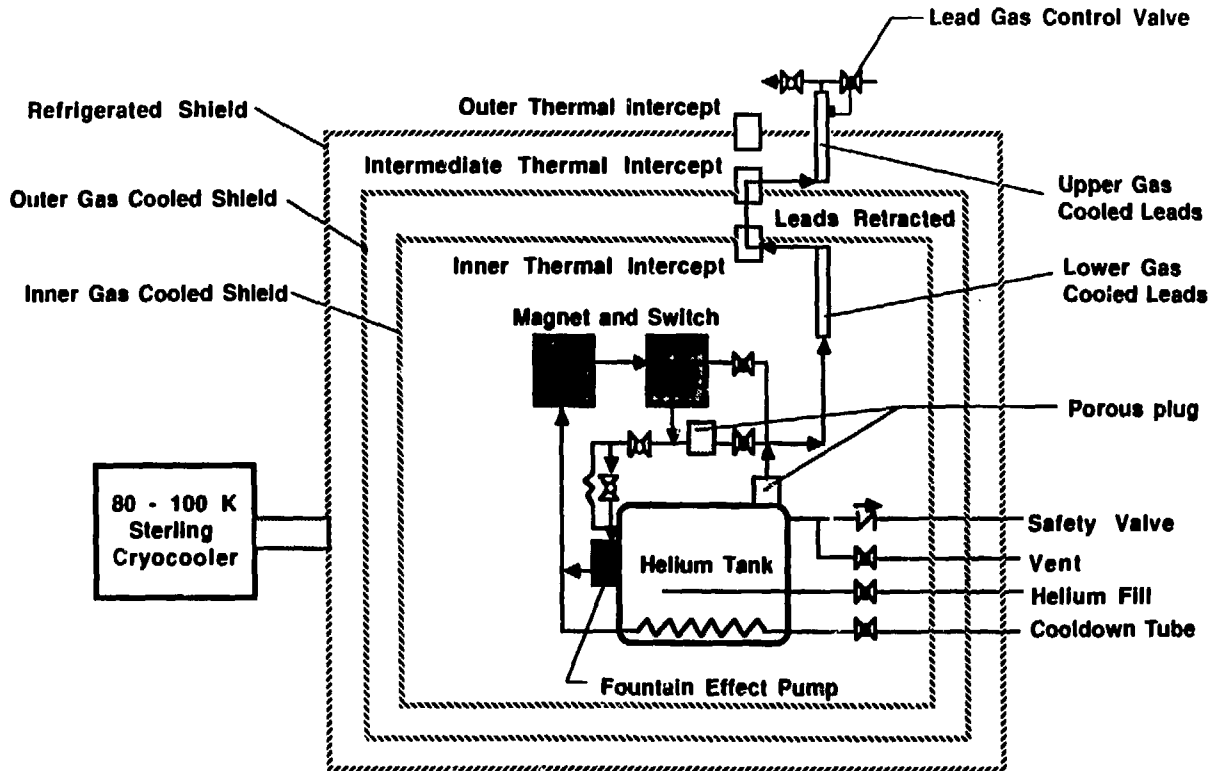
Lead Gas Control Valve
Refrigerated Shield
Outer Thermal intercept
Intermediate Thermal Intercept
Upper Gas Cooled Leads
Outer Gas Cooled Shield
Leads Retracted
Inner Thermal Intercept
Lower Gas Cooled Leads
Inner Gas Cooled Shield
Magnet and Switch
Porous plug
80 - 100 K Sterling Cryocooler
Safety Valve
Vent
Helium Tank
Helium Fill
Cooldown Tube
Fountain Effect Pump